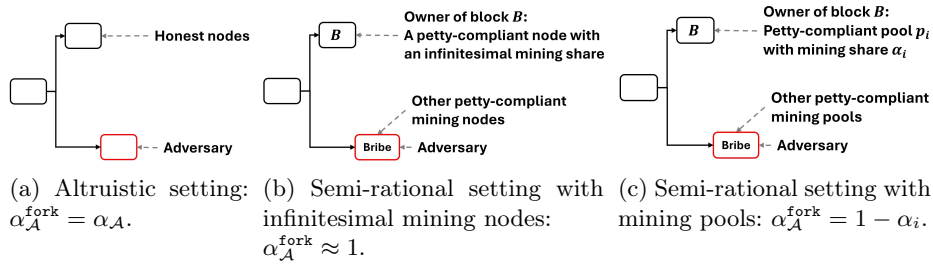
Honest nodes

Adversary

(a) Altruistic setting: $\alpha_{\mathcal{A}}^{\texttt{fork}} = \alpha_{\mathcal{A}}$.

$B$

Owner of block $B$: A petty-compliant node with an infinitesimal mining share

Other petty-compliant mining nodes

Bribe

Adversary

(b) Semi-rational setting with infinitesimal mining nodes: $\alpha_{\mathcal{A}}^{\texttt{fork}} \approx 1$.

$B$

Owner of block $B$: Petty-compliant pool $p_i$ with mining share $\alpha_i$

Other petty-compliant mining pools

Bribe

Adversary

(c) Semi-rational setting with mining pools: $\alpha_{\mathcal{A}}^{\texttt{fork}} = 1 - \alpha_i$.